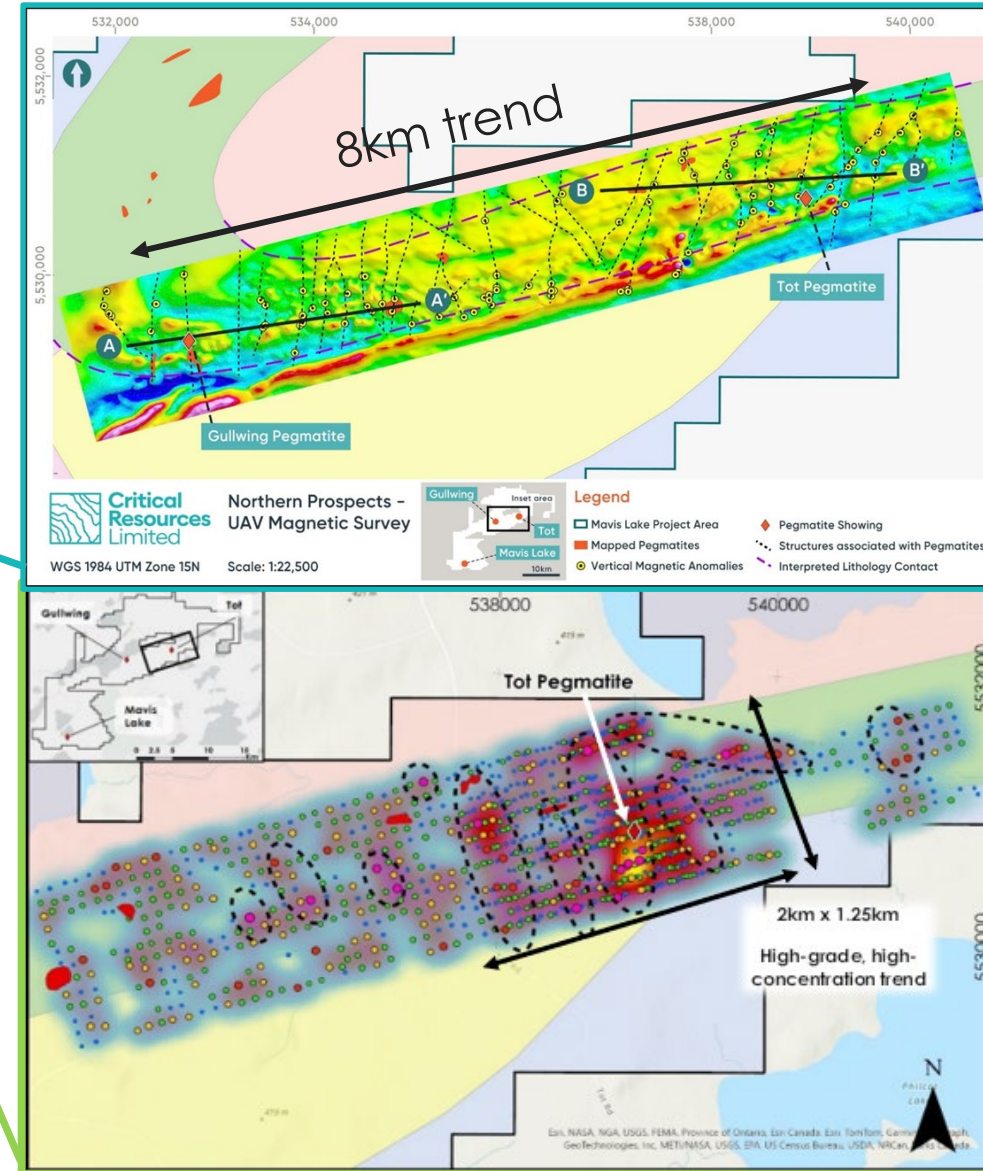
532,000
534,000
538,000
540,000
5,532,000
5,530,000

8km trend

B
B'
A
A'
Tot Pegmatite
Gullwing Pegmatite

Critical Resources Limited
Northern Prospects - UAV Magnetic Survey
WGS 1984 UTM Zone 15N
Scale: 1:22,500

Gullwing
Inset area
Tot
Mavis Lake
10km

Legend
Mavis Lake Project Area
Mapped Pegmatites
Vertical Magnetic Anomalies
Pegmatite Showing
Structures associated with Pegmatites
Interpreted Lithology Contact

Gullwing
Tot
Mavis Lake
0 2.5 5 10 15 Km

538000
540000
5532000
5530000

Tot Pegmatite

2km x 1.25km

High-grade, high-concentration trend

N

Esri, NASA, NGA, USGS, FEMA, Province of Ontario, Esri Canada, Esri, TomTom, Garmin, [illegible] GeoTechnologies, Inc, METI/NASA, USGS, EPA, US Census Bureau, USDA, NRCan, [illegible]